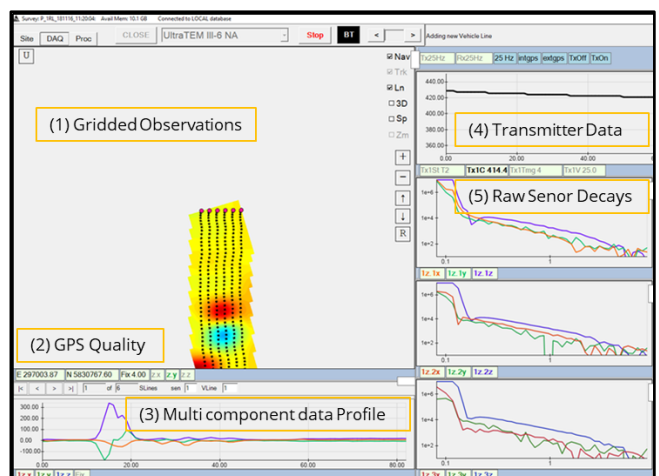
Survey: P_1RL_181116_11:20:04; Avail Mem: 10.1 GB Connected to LOCAL database

Site DAQ Proc CLOSE UltraTEM III-6 NA Stop BT < > Adding new Vehicle Line

U

☑ Nav
☑ Trk
☑ Ln
☐ 3D
☐ Sp
☐ Zm

+
−
↑
↓
R

(1) Gridded Observations

(2) GPS Quality

E 297003.87 N 5830767.60 Fix 4.00 z.x z.y z.z

|< < > >| 1 of 6 SLines sen 1 VLine 1

(3) Multi component data Profile

300.00
200.00
100.00
0.00
-100.00
-200.00

0.00 20.00 40.00 60.00 80.00

1z.x 1z.y 1z.z

Tx25Hz Rx25Hz 25 Hz intgps extgps TxOff TxOn

440.00
420.00
400.00
380.00
360.00

0.00 20.00 40.00

(4) Transmitter Data

Tx1St T2 Tx1C 414.4 Tx1Tmg 4 Tx1V 25.0

(5) Raw Senor Decays

1e+6
1e+4
1e+2

0.1 1

1z.1x 1z.1y 1z.1z

1e+6
1e+4
1e+2

0.1 1

1z.2x 1z.2y 1z.2z

1e+6
1e+4
1e+2

0.1 1

1z.3x 1z.3y 1z.3z